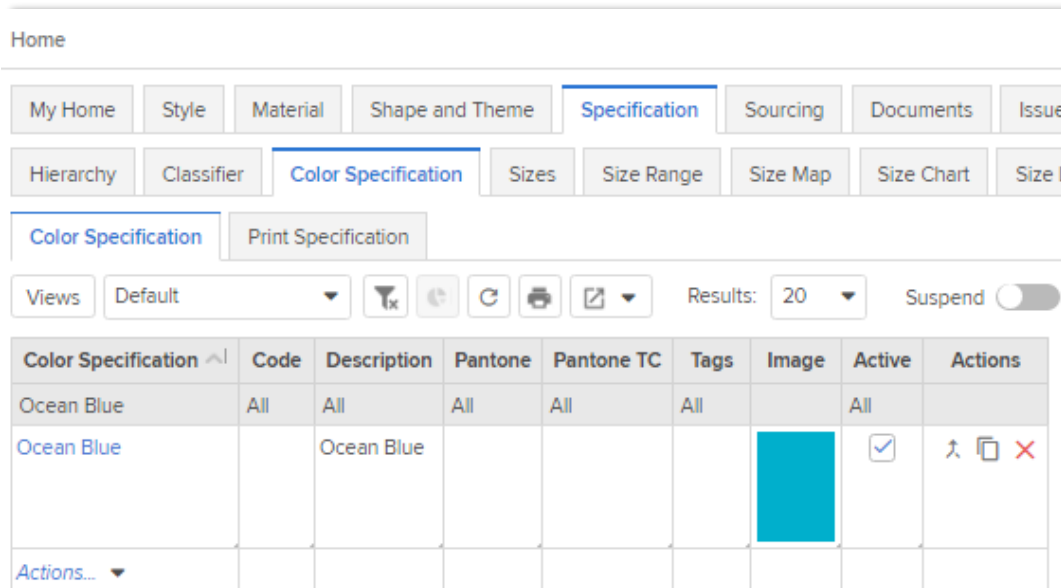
Home

My Home | Style | Material | Shape and Theme | Specification | Sourcing | Documents | Issue

Hierarchy | Classifier | Color Specification | Sizes | Size Range | Size Map | Size Chart | Size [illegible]

Color Specification | Print Specification

Views | Default | Results: 20 | Suspend

| Color Specification | Code | Description | Pantone | Pantone TC | Tags | Image | Active | Actions |
|---|---|---|---|---|---|---|---|---|
| Ocean Blue | All | All | All | All | All | | All | |
| Ocean Blue | | Ocean Blue | | | | | | |
| Actions... | | | | | | | | |